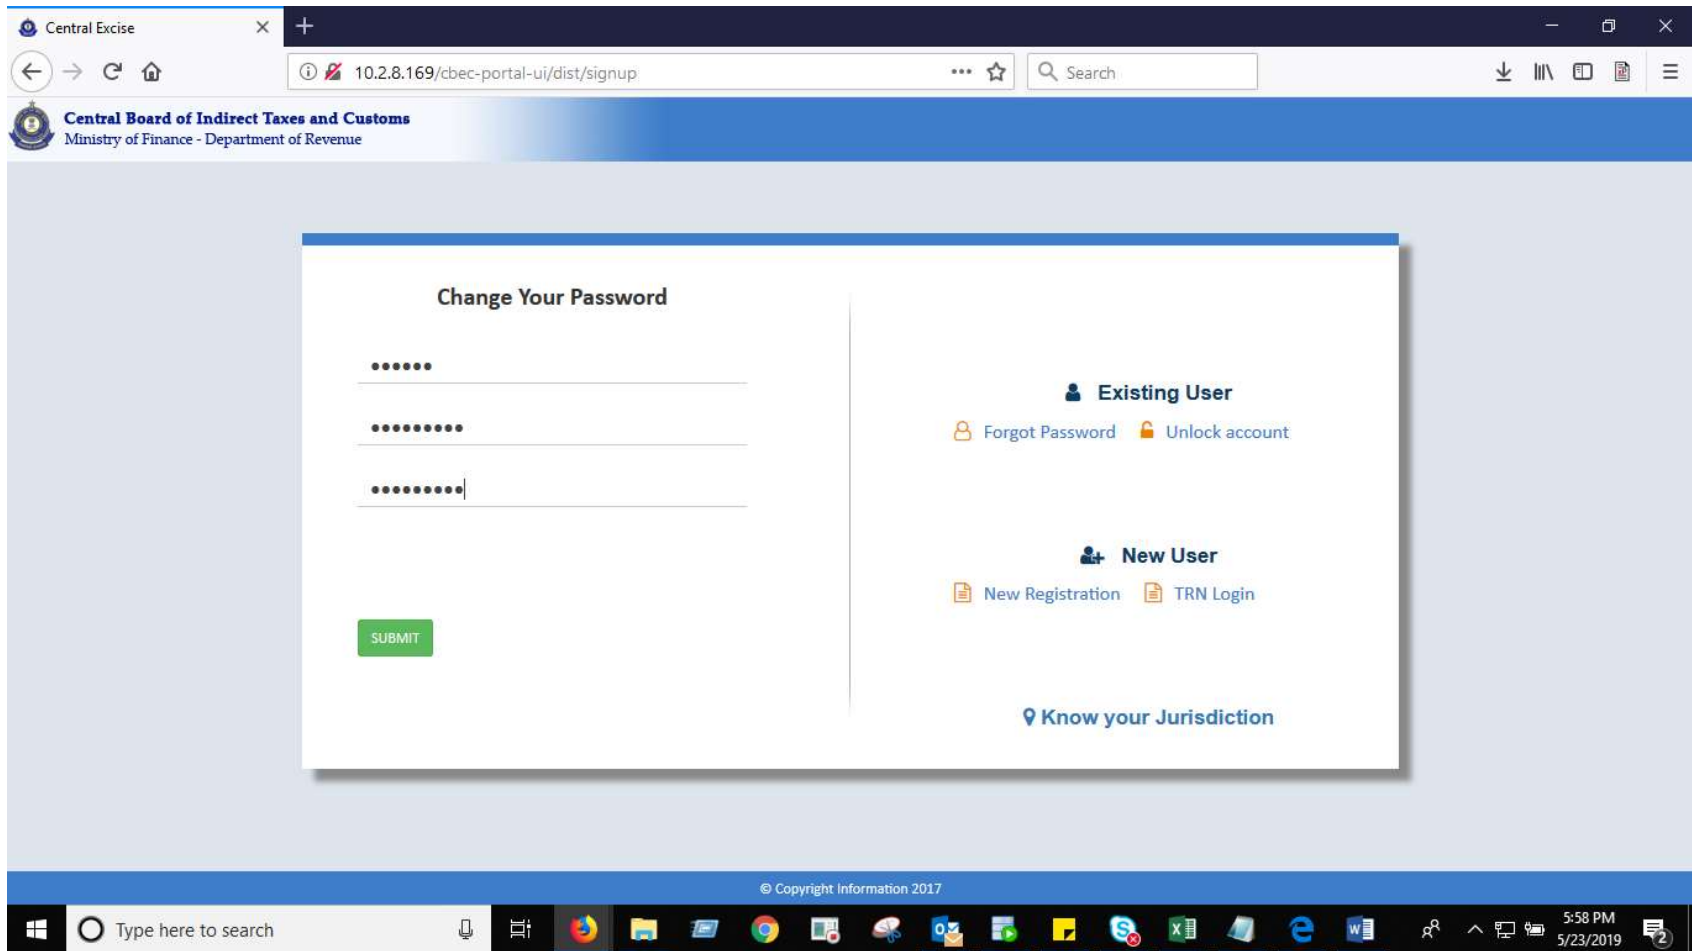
Central Excise

10.2.8.169/cbec-portal-ui/dist/signup

Search

Central Board of Indirect Taxes and Customs
Ministry of Finance - Department of Revenue

Change Your Password

••••••

•••••••••

•••••••••

SUBMIT

Existing User

Forgot Password Unlock account

New User

New Registration TRN Login

Know your Jurisdiction

© Copyright Information 2017

Type here to search

5:58 PM
5/23/2019